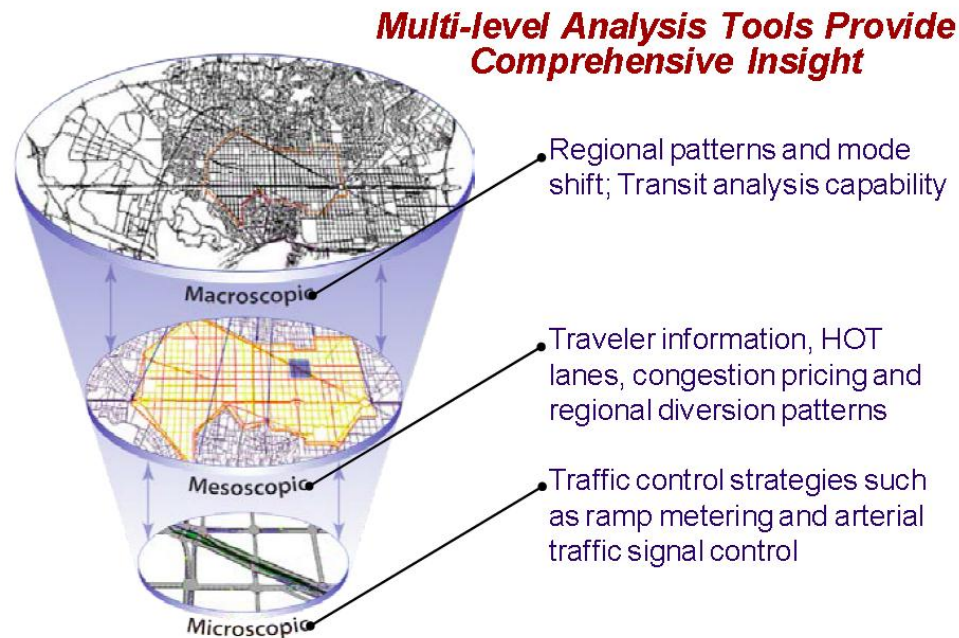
Multi-level Analysis Tools Provide Comprehensive Insight

Macroscopic

Regional patterns and mode shift; Transit analysis capability

Mesoscopic

Traveler information, HOT lanes, congestion pricing and regional diversion patterns

Microscopic

Traffic control strategies such as ramp metering and arterial traffic signal control